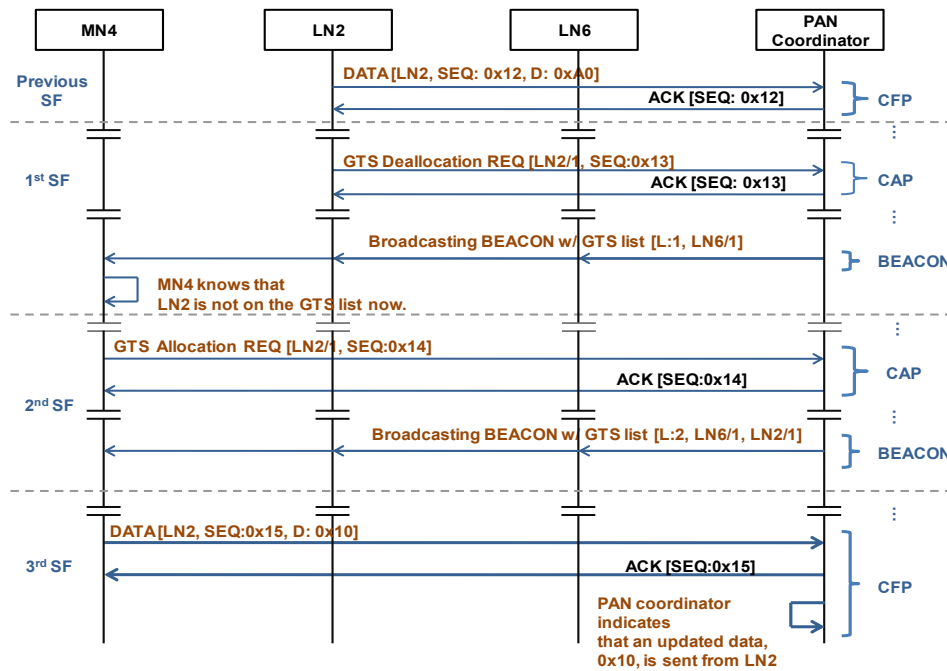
MN4
LN2
LN6
PAN Coordinator

Previous SF
DATA [LN2, SEQ: 0x12, D: 0xA0]
ACK [SEQ: 0x12]
CFP
⋮

1st SF
GTS Deallocation REQ [LN2/1, SEQ:0x13]
ACK [SEQ: 0x13]
CAP
⋮
Broadcasting BEACON w/ GTS list [L:1, LN6/1]
BEACON
MN4 knows that LN2 is not on the GTS list now.
⋮

GTS Allocation REQ [LN2/1, SEQ:0x14]
ACK [SEQ:0x14]
CAP
2nd SF
⋮
Broadcasting BEACON w/ GTS list [L:2, LN6/1, LN2/1]
BEACON
⋮

DATA [LN2, SEQ:0x15, D: 0x10]
3rd SF
ACK [SEQ:0x15]
CFP
PAN coordinator indicates that an updated data, 0x10, is sent from LN2